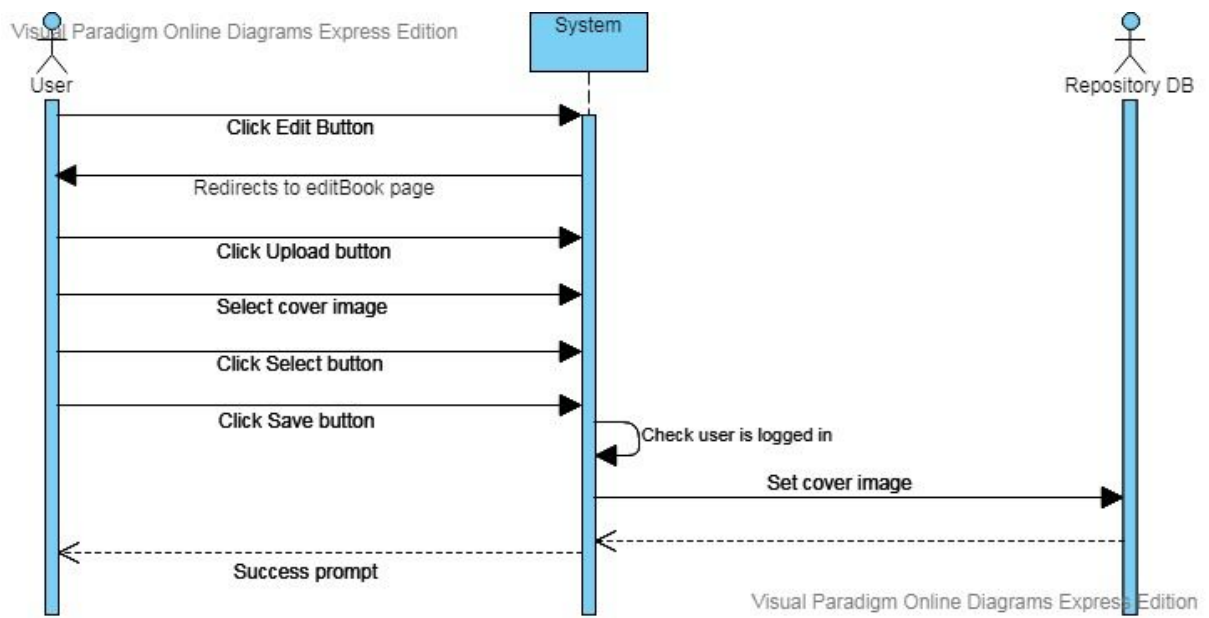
Visual Paradigm Online Diagrams Express Edition

System

User

Repository DB

Click Edit Button

Redirects to editBook page

Click Upload button

Select cover image

Click Select button

Click Save button

Check user is logged in

Set cover image

Success prompt

Visual Paradigm Online Diagrams Express Edition